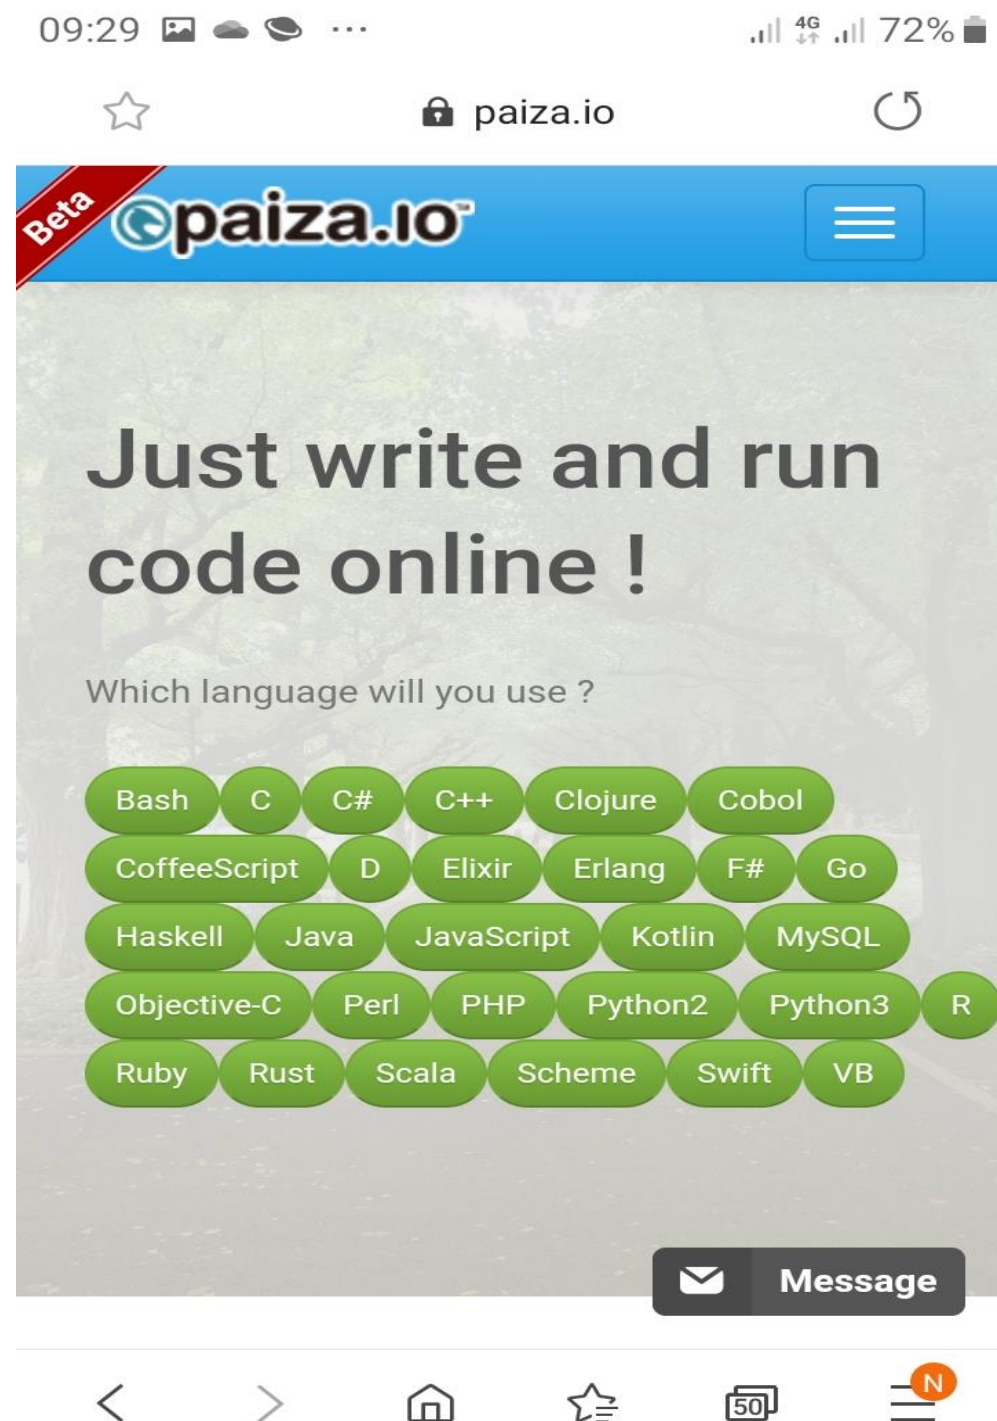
09:29 ··· 4G 72%

paiza.io

Beta
paiza.io

Just write and run code online !

Which language will you use ?

Bash C C# C++ Clojure Cobol
CoffeeScript D Elixir Erlang F# Go
Haskell Java JavaScript Kotlin MySQL
Objective-C Perl PHP Python2 Python3 R
Ruby Rust Scala Scheme Swift VB

Message

50 N